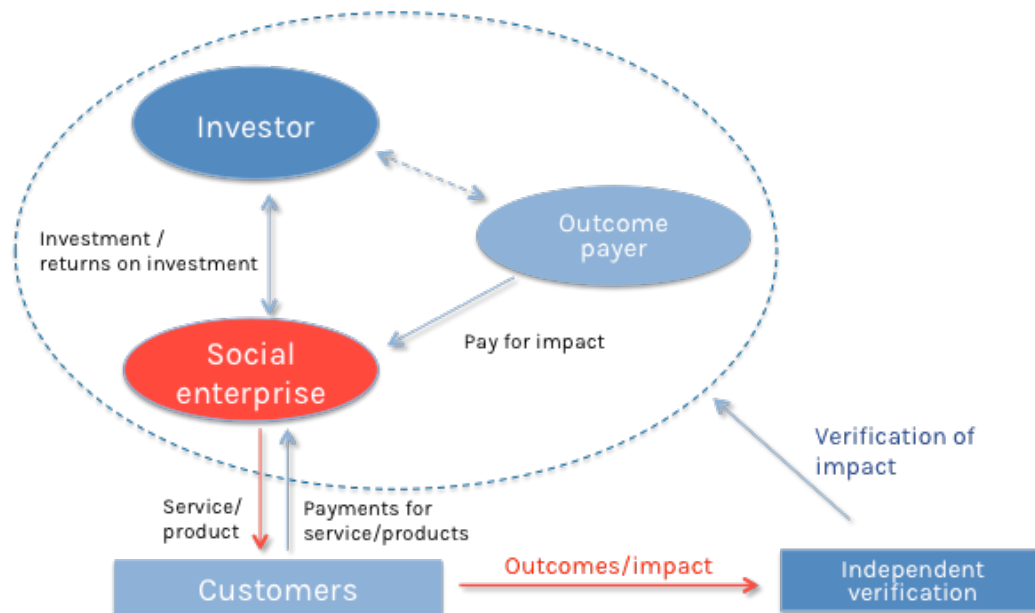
Investor

Outcome payer

Investment / returns on investment

Social enterprise

Pay for impact

Verification of impact

Service/ product

Payments for service/products

Customers

Outcomes/impact

Independent verification